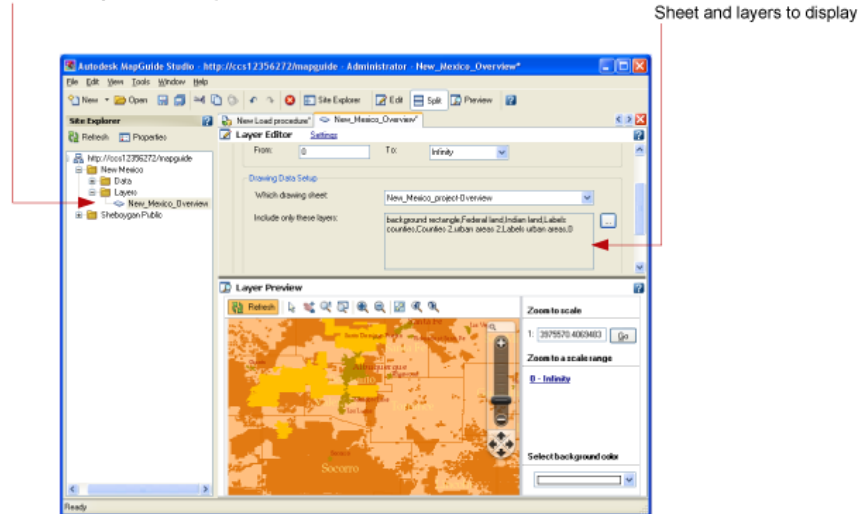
Sheet and layers to display

Autodesk MapGuide Studio - http://ccs12356272/mapguide - Administrator - New_Mexico_Overview*

File Edit View Tools Window Help

New Open Site Explorer Edit Split Preview

Site Explorer

Refresh Properties

http://ccs12356272/mapguide
New Mexico
Data
Layers
New_Mexico_Overview
Sheboygan Public

New Load procedure* New_Mexico_Overview*

Layer Editor Settings

From: 0 To: Infinity

Drawing Data Setup

Which drawing sheet: New_Mexico_project-Overview

Include only these layers: background rectangle,Federal land,Indian land,Labels counties,Counties 2,urban areas 2,Labels urban areas,0

Layer Preview

Refresh

Zoom to scale

1: 3975570.4069483 Go

Zoom to a scale range

0 - Infinity

Select background color

Socorro

Ready